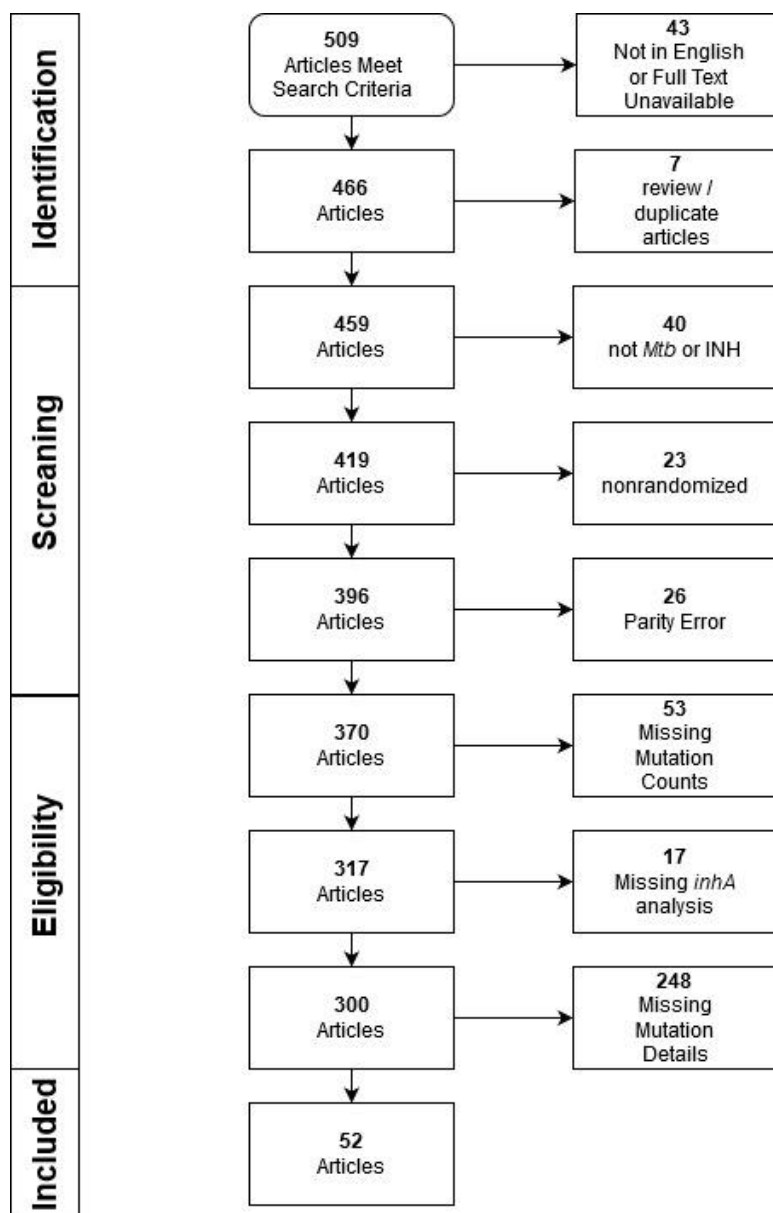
Identification

509
Articles Meet Search Criteria

43
Not in English or Full Text Unavailable

466
Articles

7
review / duplicate articles

Screaning

459
Articles

40
not Mtb or INH

419
Articles

23
nonrandomized

396
Articles

26
Parity Error

Eligibility

370
Articles

53
Missing Mutation Counts

317
Articles

17
Missing inhA analysis

300
Articles

248
Missing Mutation Details

Included

52
Articles